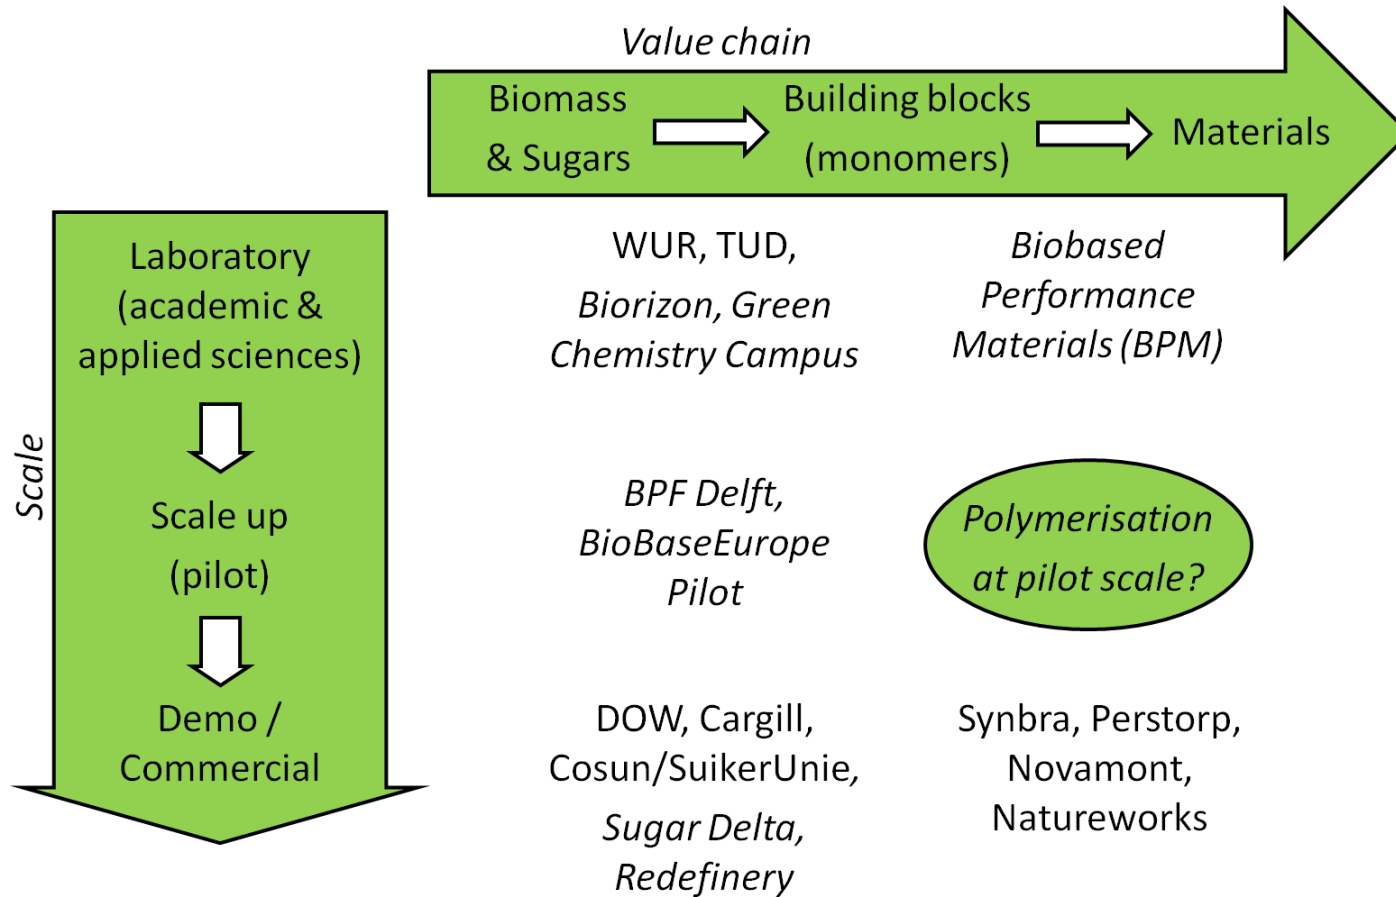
Value chain

Biomass & Sugars

Building blocks (monomers)

Materials

Scale

Laboratory (academic & applied sciences)

Scale up (pilot)

Demo / Commercial

WUR, TUD, Biorizon, Green Chemistry Campus

Biobased Performance Materials (BPM)

BPF Delft, BioBaseEurope Pilot

Polymerisation at pilot scale?

DOW, Cargill, Cosun/SuikerUnie, Sugar Delta, Redefinery

Synbra, Perstorp, Novamont, Natureworks